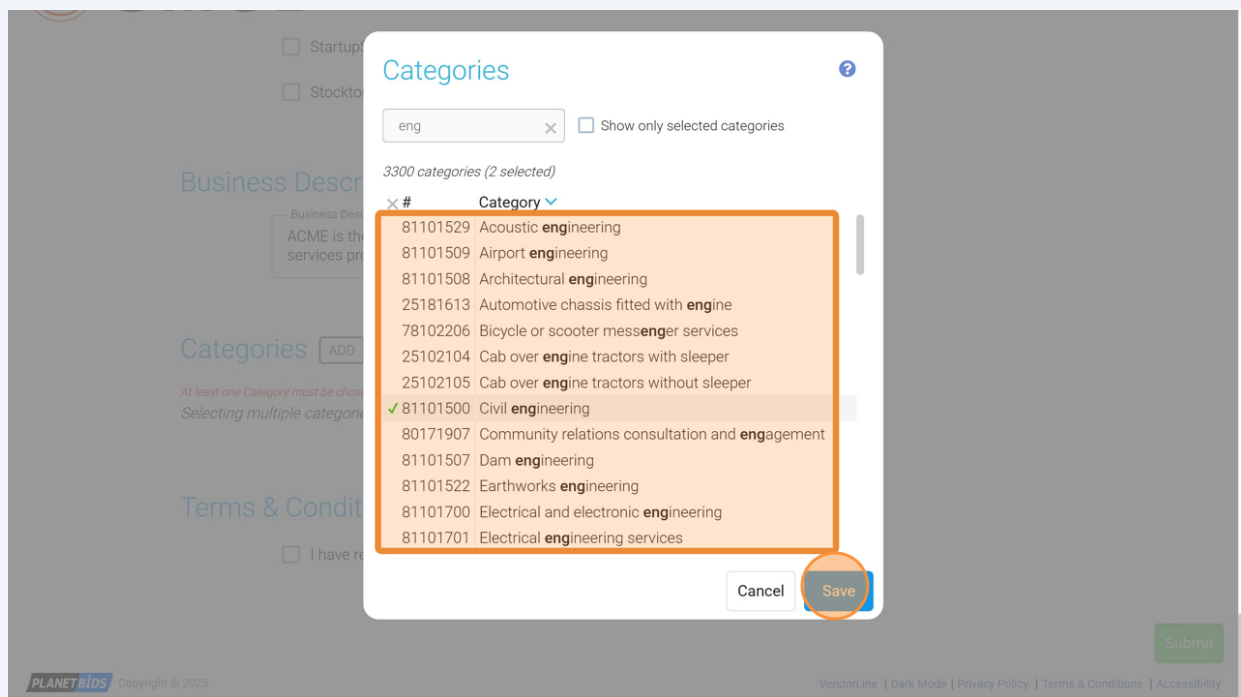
Startup

Stockto

Business Descr

Business Desc

ACME is the

services pro

Categories ADD

At least one Category must be chos

Selecting multiple categori

Terms & Condit

I have re

Categories

eng

Show only selected categories

3300 categories (2 selected)

| # | Category |
|---|---|
| 81101529 | Acoustic engineering |
| 81101509 | Airport engineering |
| 81101508 | Architectural engineering |
| 25181613 | Automotive chassis fitted with engine |
| 78102206 | Bicycle or scooter messenger services |
| 25102104 | Cab over engine tractors with sleeper |
| 25102105 | Cab over engine tractors without sleeper |
| ✓ 81101500 | Civil engineering |
| 80171907 | Community relations consultation and engagement |
| 81101507 | Dam engineering |
| 81101522 | Earthworks engineering |
| 81101700 | Electrical and electronic engineering |
| 81101701 | Electrical engineering services |

Cancel

Save

Submit

PLANETBIDS Copyright © 2025

VendorLine | Dark Mode | Privacy Policy | Terms & Conditions | Accessibility